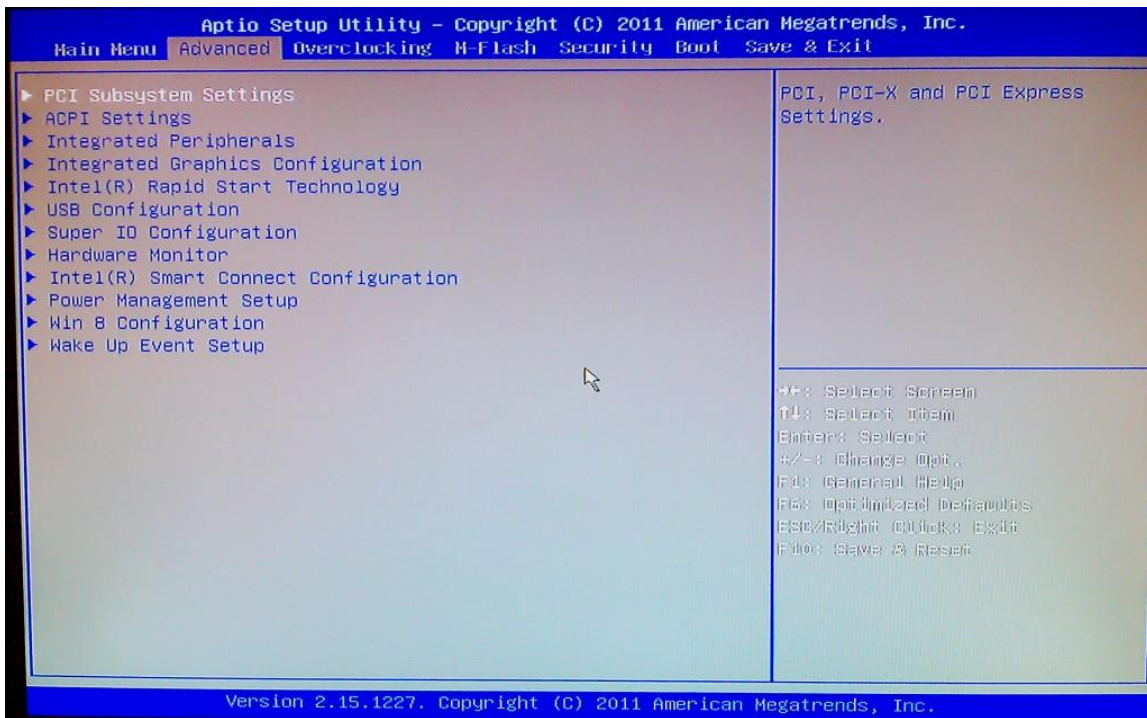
Aptio Setup Utility – Copyright (C) 2011 American Megatrends, Inc.

Main Menu Advanced Overclocking M-Flash Security Boot Save & Exit

▶ PCI Subsystem Settings
▶ ACPI Settings
▶ Integrated Peripherals
▶ Integrated Graphics Configuration
▶ Intel(R) Rapid Start Technology
▶ USB Configuration
▶ Super IO Configuration
▶ Hardware Monitor
▶ Intel(R) Smart Connect Configuration
▶ Power Management Setup
▶ Win 8 Configuration
▶ Wake Up Event Setup

PCI, PCI-X and PCI Express Settings.

→←: Select Screen
↑↓: Select Item
Enter: Select
+/-: Change Opt.
F1: General Help
F6: Optimized Defaults
ESC/Right Click: Exit
F10: Save & Reset

Version 2.15.1227. Copyright (C) 2011 American Megatrends, Inc.